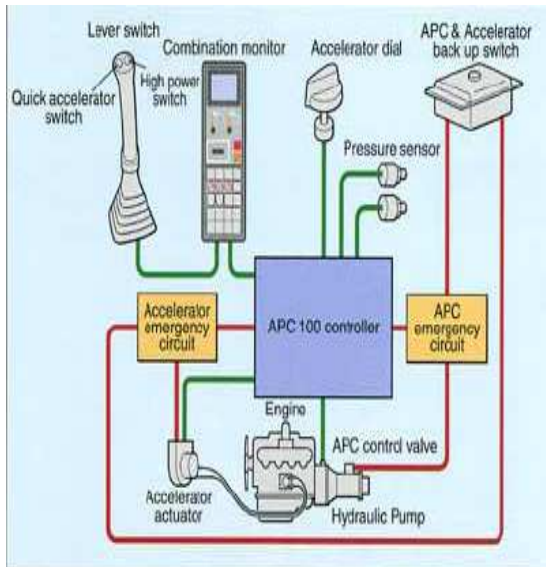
Lever switch
Combination monitor
Accelerator dial
APC & Accelerator back up switch
High power switch
Quick accelerator switch
Pressure sensor
Accelerator emergency circuit
APC 100 controller
APC emergency circuit
Engine
APC control valve
Accelerator actuator
Hydraulic Pump